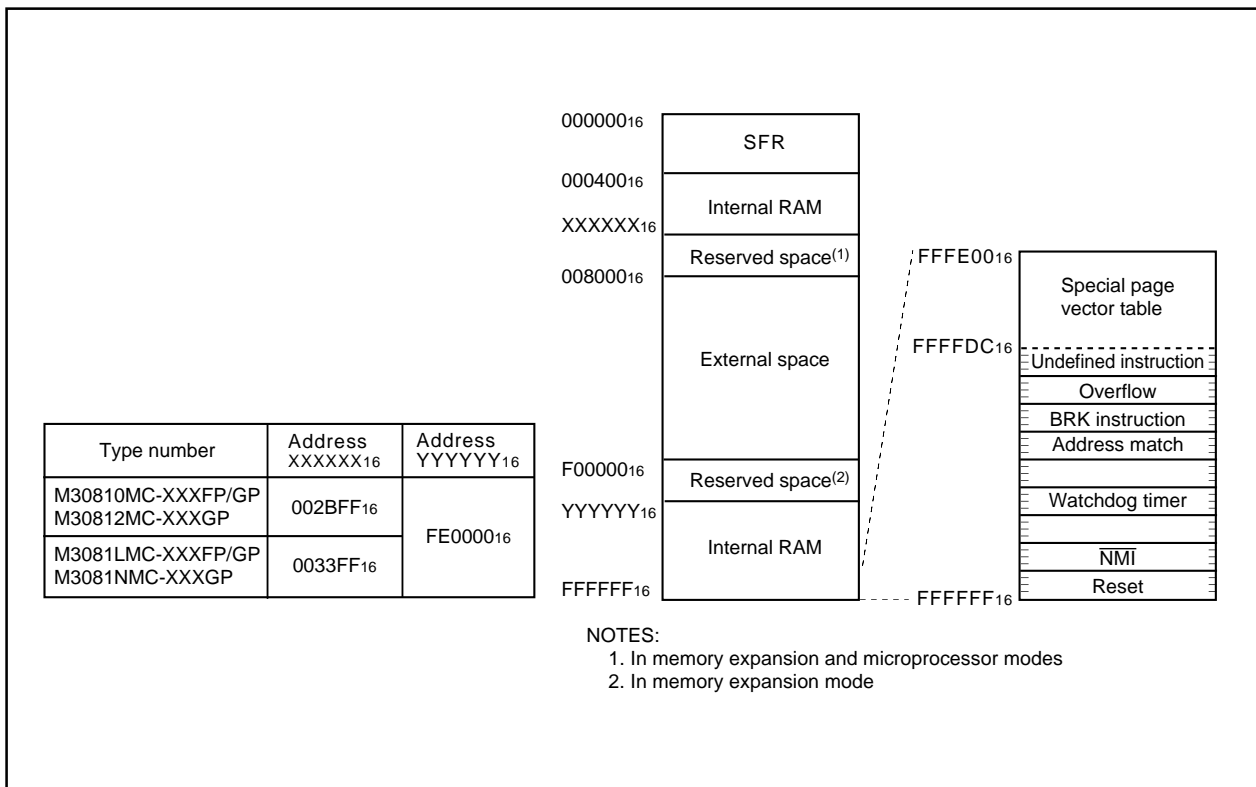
| Type number | Address $XXXXXX_{16}$ | Address $YYYYYY_{16}$ |
|---|---|---|
| M30810MC-XXXFP/GP M30812MC-XXXGP | $002BFF_{16}$ | $FE0000_{16}$ |
| M3081LMC-XXXFP/GP M3081NMC-XXXGP | $0033FF_{16}$ | |

$000000_{16}$
SFR
$000400_{16}$
Internal RAM
$XXXXXX_{16}$
Reserved space$^{(1)}$
$008000_{16}$
External space
$F00000_{16}$
Reserved space$^{(2)}$
$YYYYYY_{16}$
Internal RAM
$FFFFFF_{16}$

$FFFE00_{16}$
Special page vector table
$FFFFDC_{16}$
Undefined instruction
Overflow
BRK instruction
Address match
Watchdog timer
$\overline{NMI}$
Reset
$FFFFFF_{16}$

NOTES:
1. In memory expansion and microprocessor modes
2. In memory expansion mode